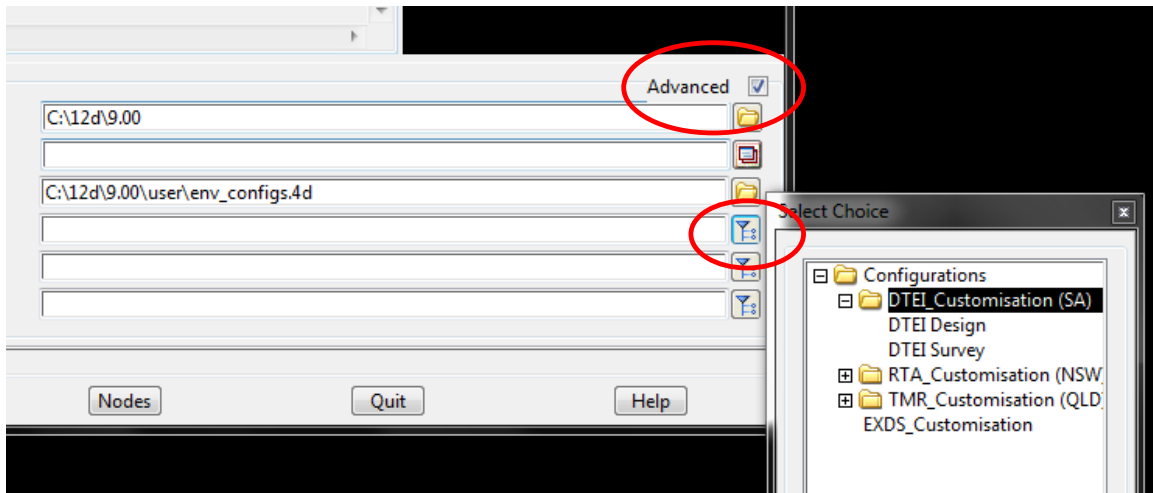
Advanced

C:\12d\9.00

C:\12d\9.00\user\env_configs.4d

Nodes

Quit

Help

Select Choice

Configurations

DTEI_Customisation (SA)

DTEI Design

DTEI Survey

RTA_Customisation (NSW

TMR_Customisation (QLD

EXDS_Customisation